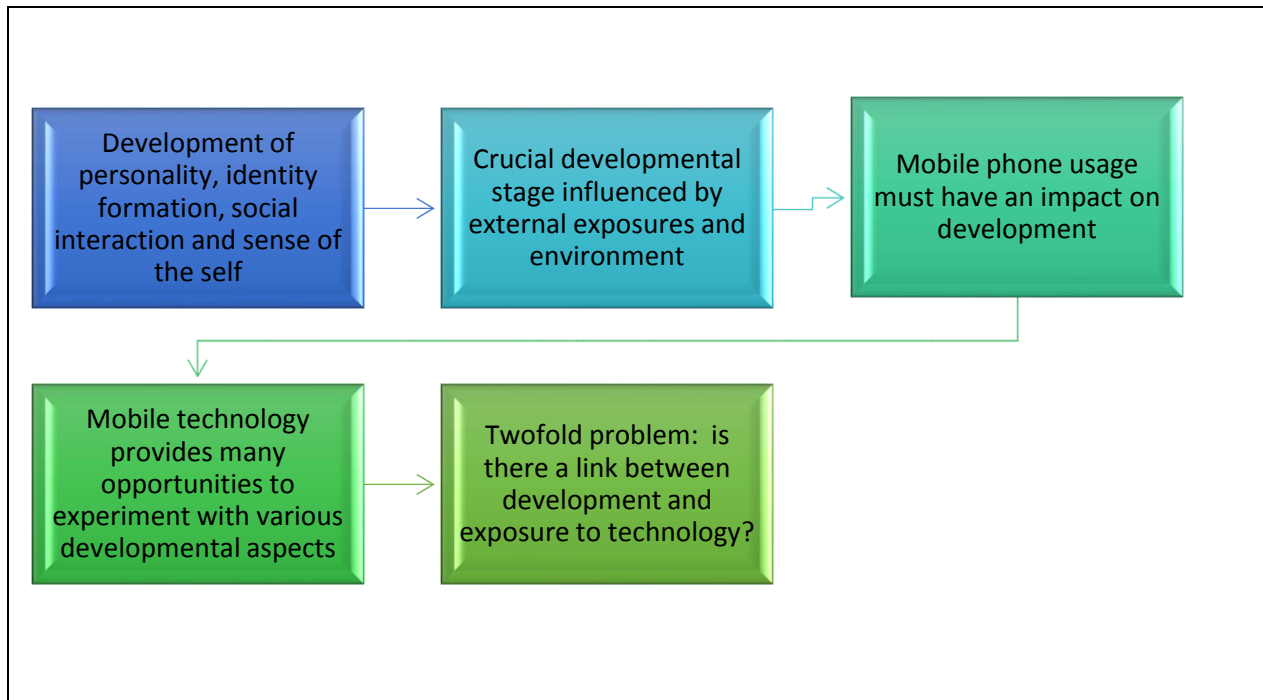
Development of personality, identity formation, social interaction and sense of the self

Crucial developmental stage influenced by external exposures and environment

Mobile phone usage must have an impact on development

Mobile technology provides many opportunities to experiment with various developmental aspects

Twofold problem: is there a link between development and exposure to technology?